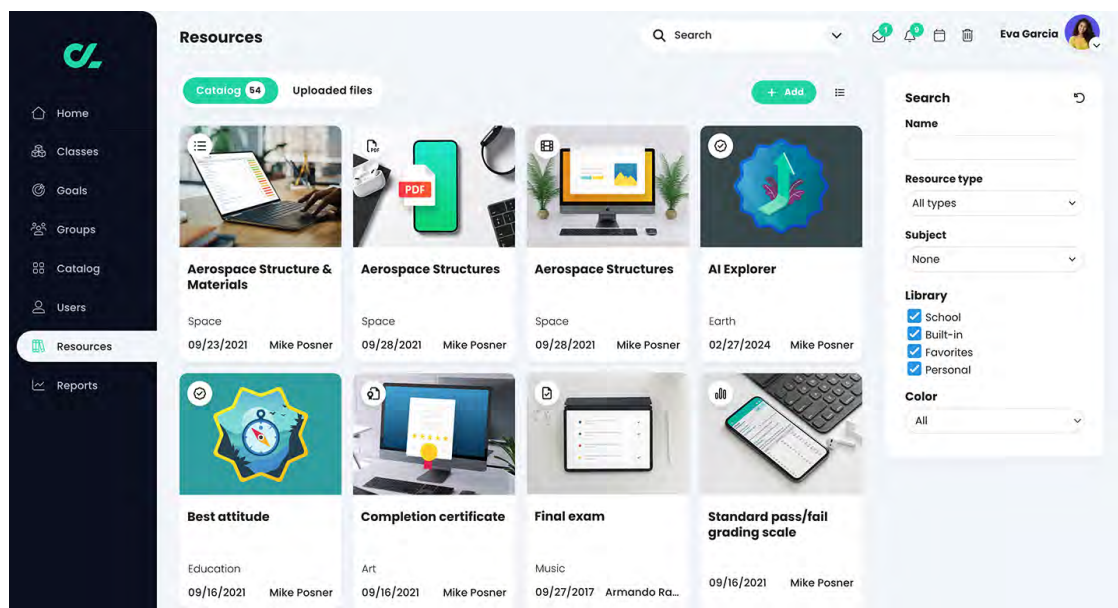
Home
Classes
Goals
Groups
Catalog
Users
Resources
Reports

Resources

Search

1 9

Eva Garcia

Catalog 54
Uploaded files

+ Add

PDF

Aerospace Structure & Materials
Space
09/23/2021 Mike Posner

Aerospace Structures
Space
09/28/2021 Mike Posner

Aerospace Structures
Space
09/28/2021 Mike Posner

AI Explorer
Earth
02/27/2024 Mike Posner

Best attitude
Education
09/16/2021 Mike Posner

Completion certificate
Art
09/16/2021 Mike Posner

Final exam
Music
09/27/2017 Armando Ra...

Standard pass/fail grading scale
09/16/2021 Mike Posner

Search
Name
Resource type
All types
Subject
None
Library
School
Built-in
Favorites
Personal
Color
All